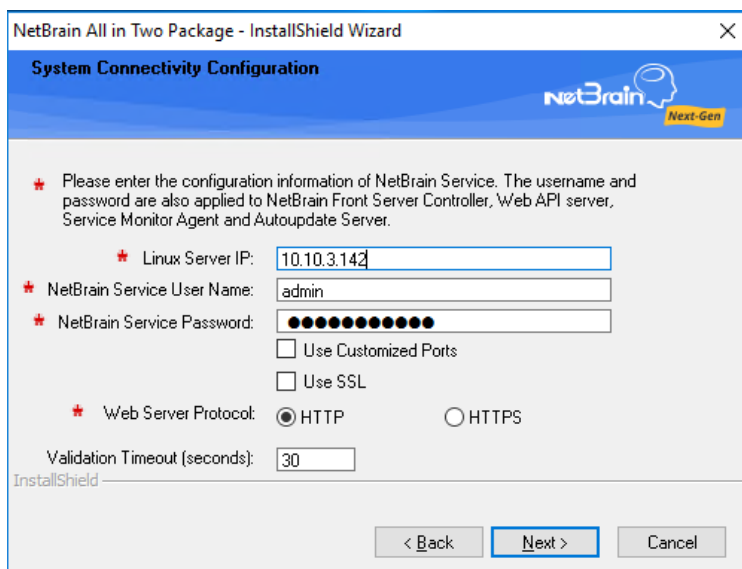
NetBrain All in Two Package - InstallShield Wizard

System Connectivity Configuration

NetBrain Next-Gen

* Please enter the configuration information of NetBrain Service. The username and password are also applied to NetBrain Front Server Controller, Web API server, Service Monitor Agent and Autoupdate Server.

* Linux Server IP: 10.10.3.142

* NetBrain Service User Name: admin

* NetBrain Service Password: ●●●●●●●●●●●

Use Customized Ports

Use SSL

* Web Server Protocol: HTTP HTTPS

Validation Timeout (seconds): 30

InstallShield

< Back Next > Cancel